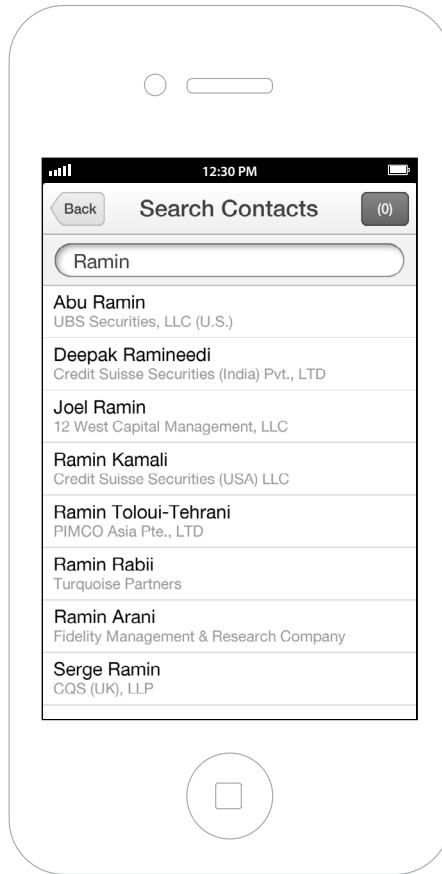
12:30 PM

Back
Search Contacts
(0)

Ramin

Abu Ramin
UBS Securities, LLC (U.S.)

Deepak Ramineedi
Credit Suisse Securities (India) Pvt., LTD

Joel Ramin
12 West Capital Management, LLC

Ramin Kamali
Credit Suisse Securities (USA) LLC

Ramin Toloui-Tehrani
PIMCO Asia Pte., LTD

Ramin Rabii
Turquoise Partners

Ramin Arani
Fidelity Management & Research Company

Serge Ramin
CQS (UK), LLP